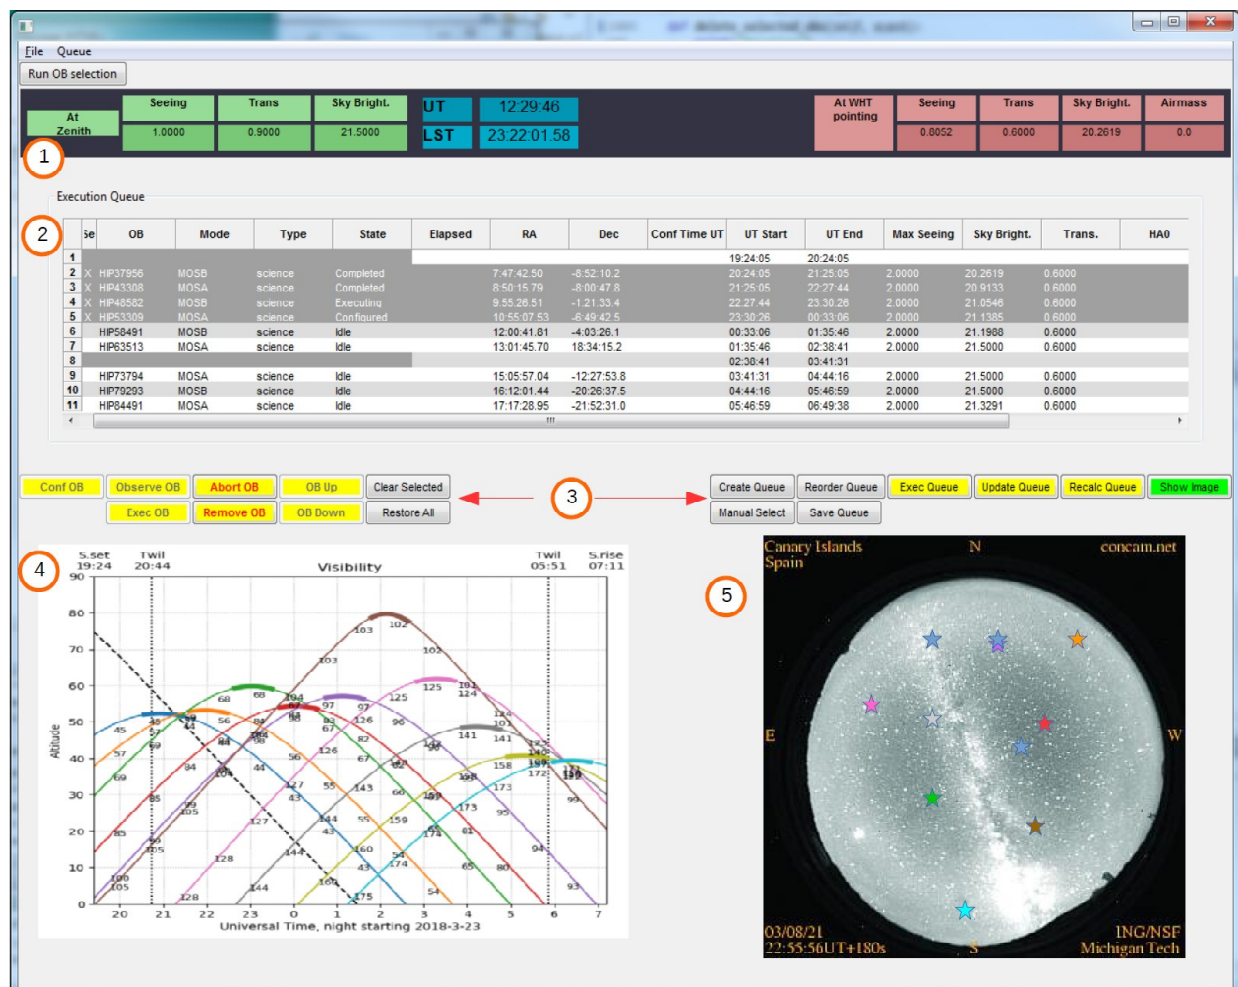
File Queue

Run OB selection

| At Zenith | Seeing | Trans | Sky Bright. |
|---|---|---|---|
| | 1.0000 | 0.9000 | 21.5000 |

UT 12:29:46
LST 23:22:01.58

| At WHT pointing | Seeing | Trans | Sky Bright. | Airmass |
|---|---|---|---|---|
| | 0.8052 | 0.6000 | 20.2619 | 0.0 |

1

Execution Queue

2

| | Se | OB | Mode | Type | State | Elapsed | RA | Dec | Conf Time UT | UT Start | UT End | Max Seeing | Sky Bright. | Trans. | HA0 |
|---|---|---|---|---|---|---|---|---|---|---|---|---|---|---|---|
| 1 | | | | | | | | | | 19:24:05 | 20:24:05 | | | | |
| 2 | X | HIP37956 | MOSB | science | Completed | | 7:47:42.50 | -8:52:10.2 | | 20:24:05 | 21:25:05 | 2.0000 | 20.2619 | 0.6000 | |
| 3 | X | HIP43308 | MOSA | science | Completed | | 8:50:15.79 | -8:00:47.8 | | 21:25:05 | 22:27:44 | 2.0000 | 20.9133 | 0.6000 | |
| 4 | X | HIP48582 | MOSB | science | Executing | | 9:55:26.51 | -1:21:33.4 | | 22:27:44 | 23:30:26 | 2.0000 | 21.0546 | 0.6000 | |
| 5 | X | HIP53309 | MOSA | science | Configured | | 10:55:07.53 | -6:49:42.5 | | 23:30:26 | 00:33:06 | 2.0000 | 21.1385 | 0.6000 | |
| 6 | | HIP58491 | MOSB | science | Idle | | 12:00:41.81 | -4:03:26.1 | | 00:33:06 | 01:35:46 | 2.0000 | 21.1988 | 0.6000 | |
| 7 | | HIP63513 | MOSA | science | Idle | | 13:01:45.70 | 18:34:15.2 | | 01:35:46 | 02:38:41 | 2.0000 | 21.5000 | 0.6000 | |
| 8 | | | | | | | | | | 02:38:41 | 03:41:31 | | | | |
| 9 | | HIP73794 | MOSA | science | Idle | | 15:05:57.04 | -12:27:53.8 | | 03:41:31 | 04:44:16 | 2.0000 | 21.5000 | 0.6000 | |
| 10 | | HIP79293 | MOSB | science | Idle | | 16:12:01.44 | -20:26:37.5 | | 04:44:16 | 05:46:59 | 2.0000 | 21.5000 | 0.6000 | |
| 11 | | HIP84491 | MOSA | science | Idle | | 17:17:28.95 | -21:52:31.0 | | 05:46:59 | 06:49:38 | 2.0000 | 21.3291 | 0.6000 | |

Conf OB | Observe OB | Abort OB | OB Up | Clear Selected
Exec OB | Remove OB | OB Down | Restore All

3

Create Queue | Reorder Queue | Exec Queue | Update Queue | Recalc Queue | Show Image
Manual Select | Save Queue

4

S.set 19:24 Twil 20:44 Visibility Twil 05:51 S.rise 07:11

Altitude
90 80 70 60 50 40 30 20 10 0
20 21 22 23 0 1 2 3 4 5 6 7
Universal Time, night starting 2018-3-23

5

Canary Islands Spain N concam.net
E W
03/08/21 22:55:56UT+180s S ING/NSF Michigan Tech